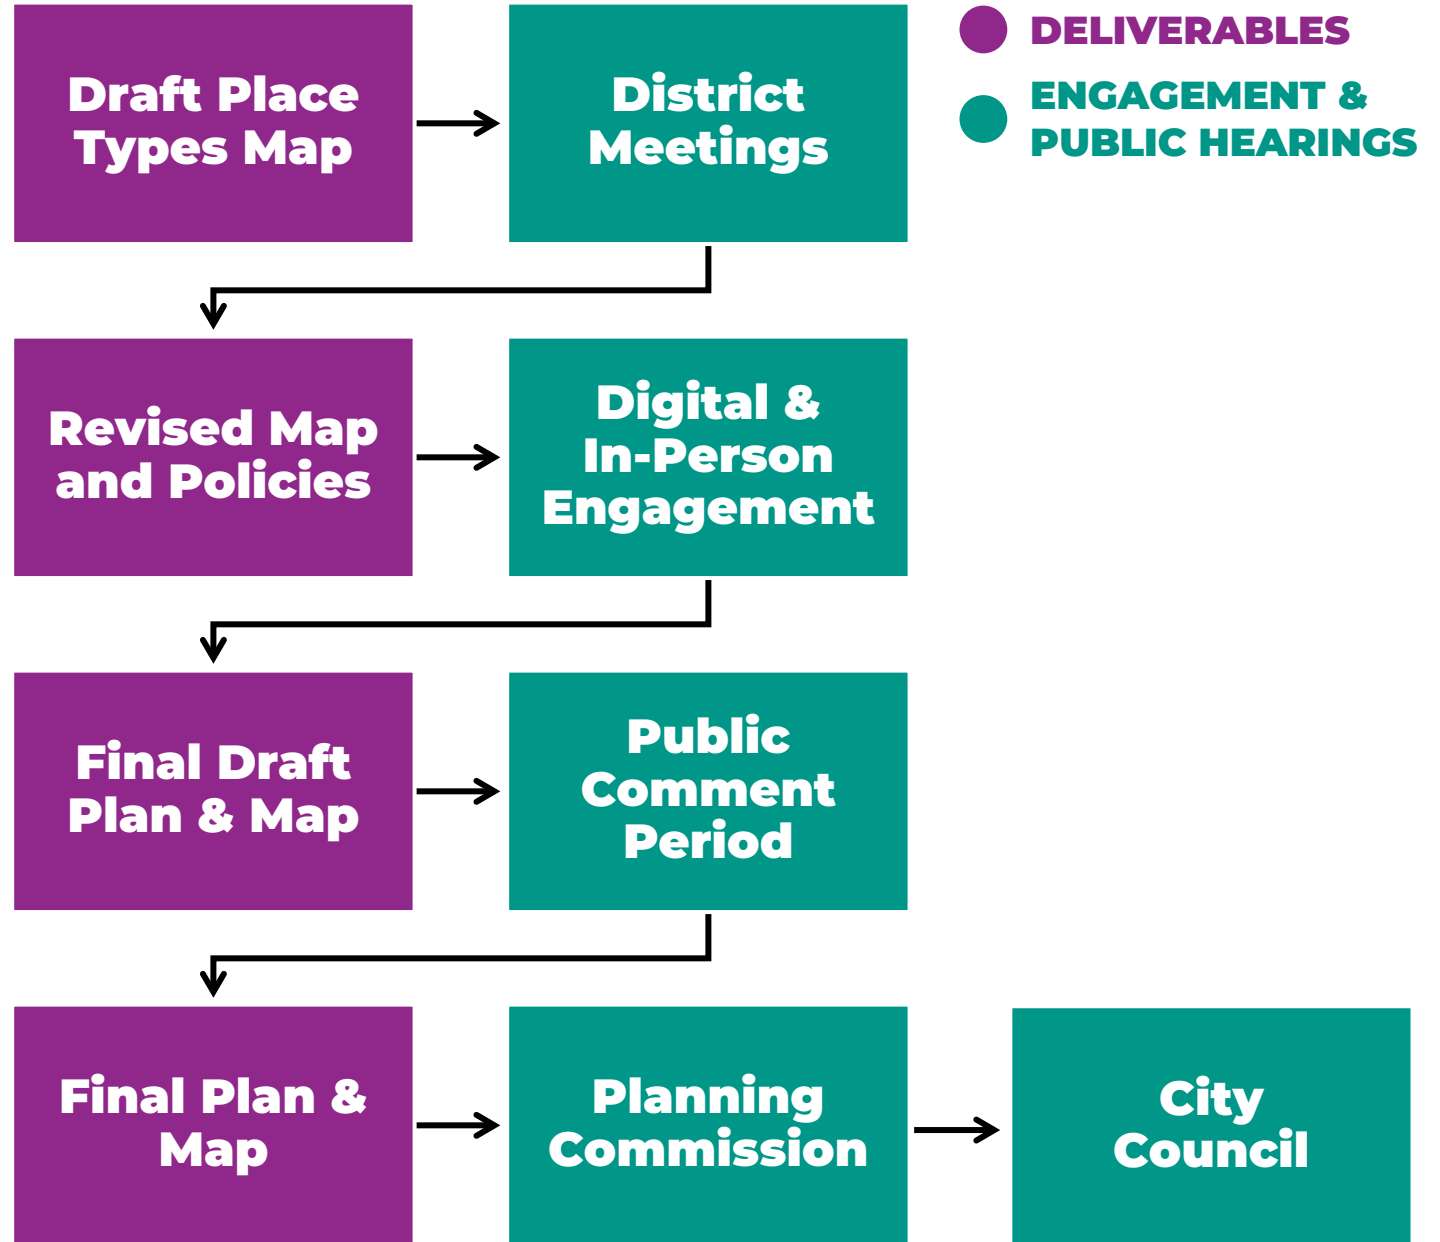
Draft Place Types Map

District Meetings

DELIVERABLES

ENGAGEMENT & PUBLIC HEARINGS

Revised Map and Policies

Digital & In-Person Engagement

Final Draft Plan & Map

Public Comment Period

Final Plan & Map

Planning Commission

City Council